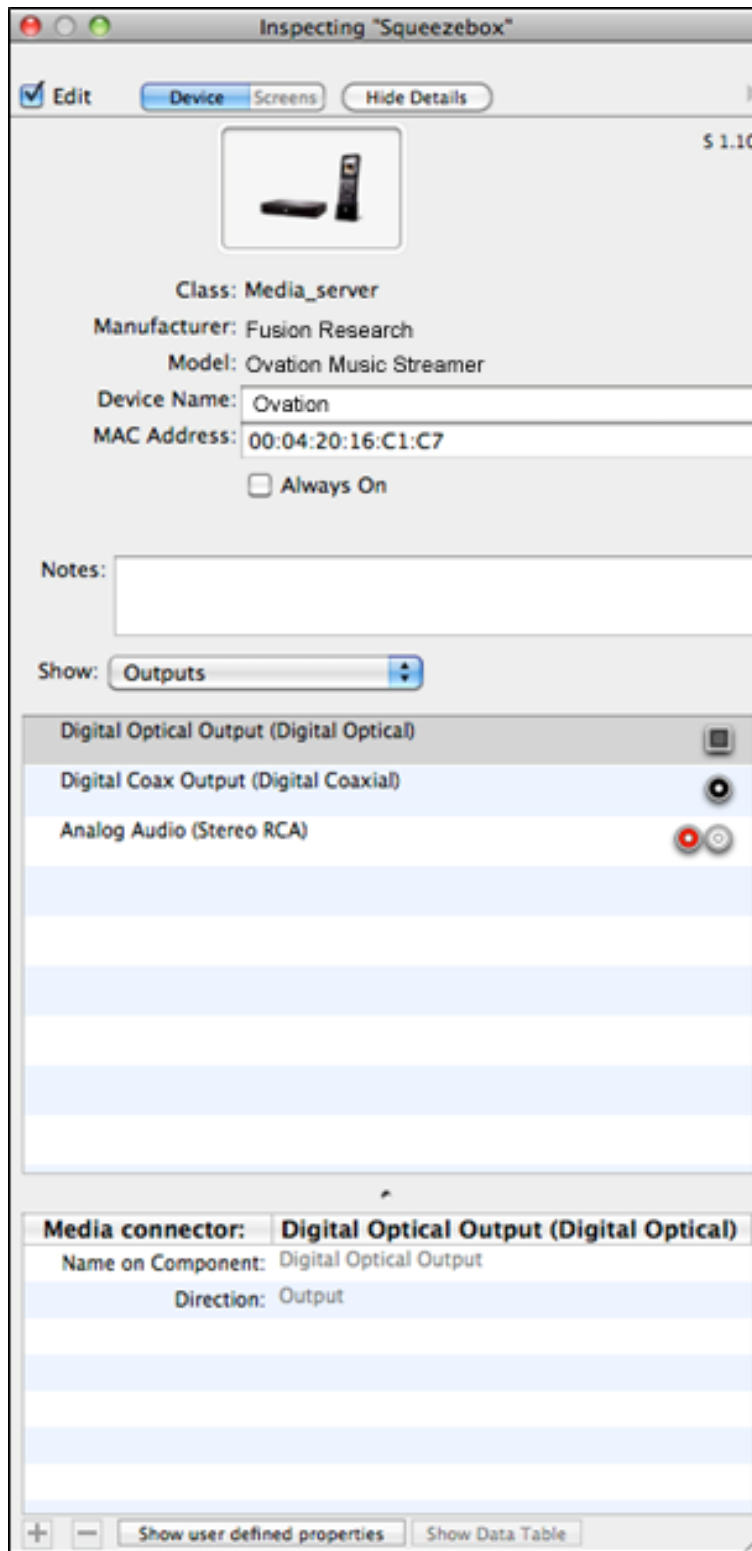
Inspecting "Squeezebox"

Edit Device Screens Hide Details

$ 1.10

Class: Media_server
Manufacturer: Fusion Research
Model: Ovation Music Streamer
Device Name: Ovation
MAC Address: 00:04:20:16:C1:C7
Always On

Notes:

Show: Outputs

Digital Optical Output (Digital Optical)
Digital Coax Output (Digital Coaxial)
Analog Audio (Stereo RCA)

| Media connector: | Digital Optical Output (Digital Optical) |
|---|---|
| Name on Component: | Digital Optical Output |
| Direction: | Output |

+ − Show user defined properties Show Data Table